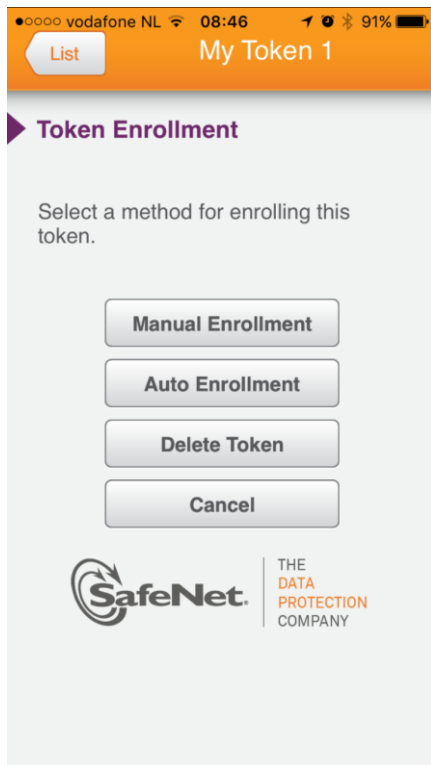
●○○○○ vodafone NL 08:46 91%

List

My Token 1

Token Enrollment

Select a method for enrolling this token.

Manual Enrollment

Auto Enrollment

Delete Token

Cancel

SafeNet.

THE DATA PROTECTION COMPANY